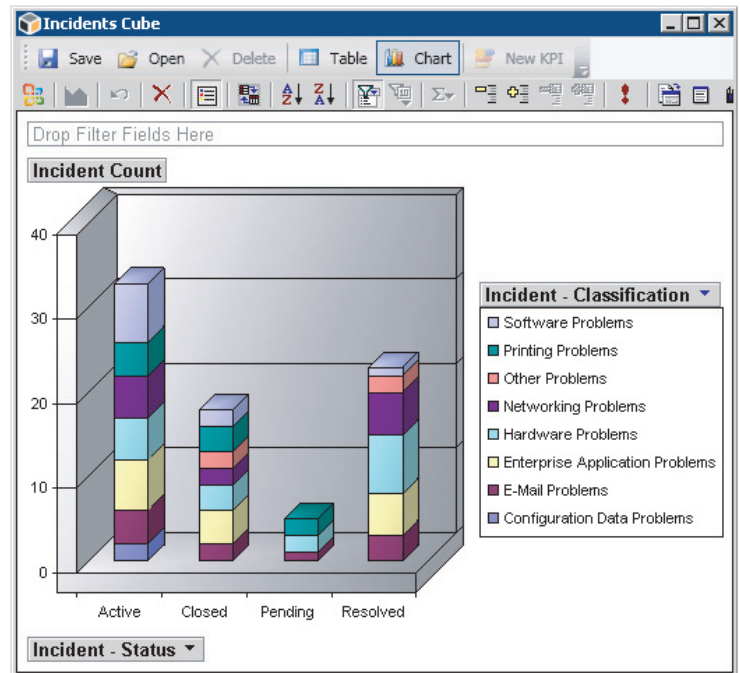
Incidents Cube

Save Open Delete Table Chart New KPI

Drop Filter Fields Here

Incident Count

40
30
20
10
0

Active Closed Pending Resolved

Incident - Status

Incident - Classification

Software Problems
Printing Problems
Other Problems
Networking Problems
Hardware Problems
Enterprise Application Problems
E-Mail Problems
Configuration Data Problems